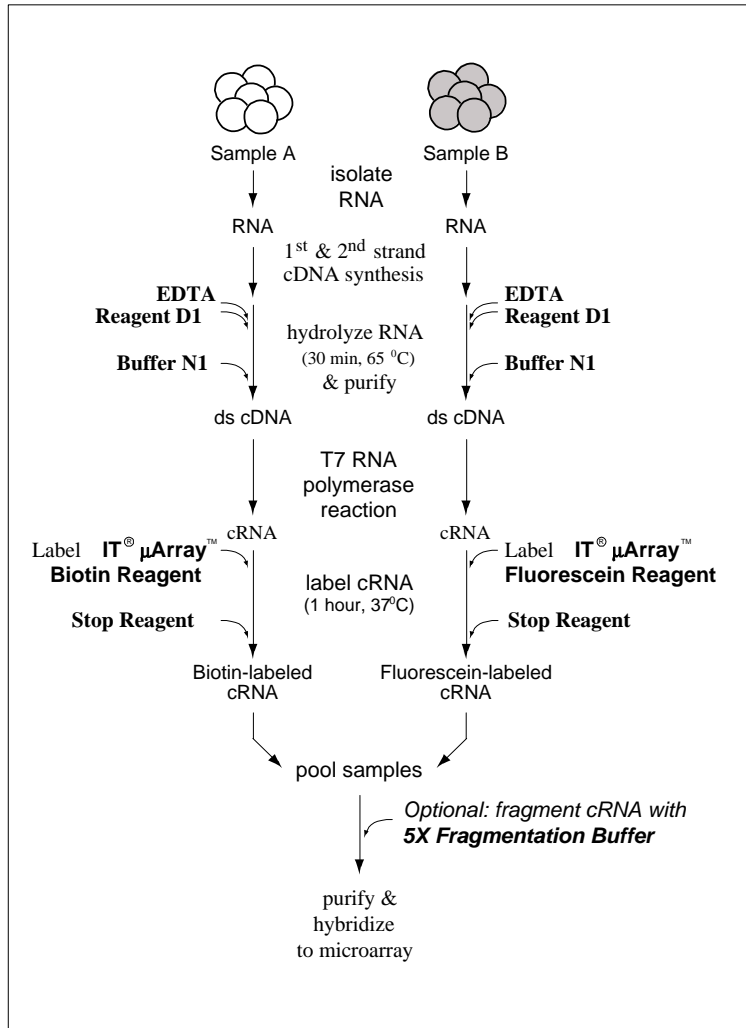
Sample A

Sample B

isolate RNA

RNA

RNA

$1^{st}$ & $2^{nd}$ strand cDNA synthesis

EDTA
Reagent D1

EDTA
Reagent D1

hydrolyze RNA
(30 min, 65 $^{0}$C)
& purify

Buffer N1

Buffer N1

ds cDNA

ds cDNA

T7 RNA polymerase reaction

cRNA

cRNA

Label IT® µArray™
Biotin Reagent

Label IT® µArray™
Fluorescein Reagent

label cRNA
(1 hour, 37$^{0}$C)

Stop Reagent

Stop Reagent

Biotin-labeled cRNA

Fluorescein-labeled cRNA

pool samples

Optional: fragment cRNA with
5X Fragmentation Buffer

purify &
hybridize
to microarray